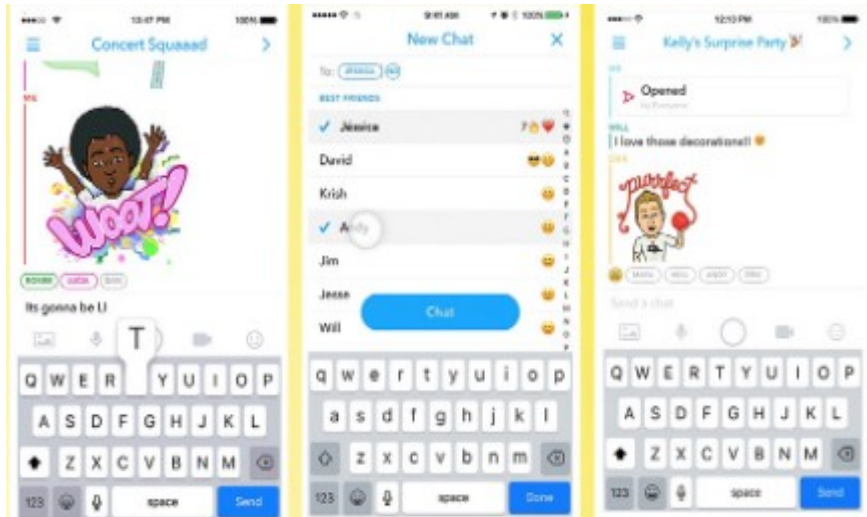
12:47 PM 100%

Concert Squaaad

WOOT!

Its gonna be LI

T

Q W E R Y U I O P

A S D F G H J K L

Z X C V B N M

123 space Send

9:41 AM 100%

New Chat

To:

BEST FRIENDS

Jessica

David

Krish

Andy

Jim

Jesse

Will

Chat

q w e r t y u i o p

a s d f g h j k l

z x c v b n m

123 space Done

12:10 PM 100%

Kelly's Surprise Party

Opened

WILL

I love those decorations!!

purrfect

Send a chat

Q W E R T Y U I O P

A S D F G H J K L

Z X C V B N M

123 space Send